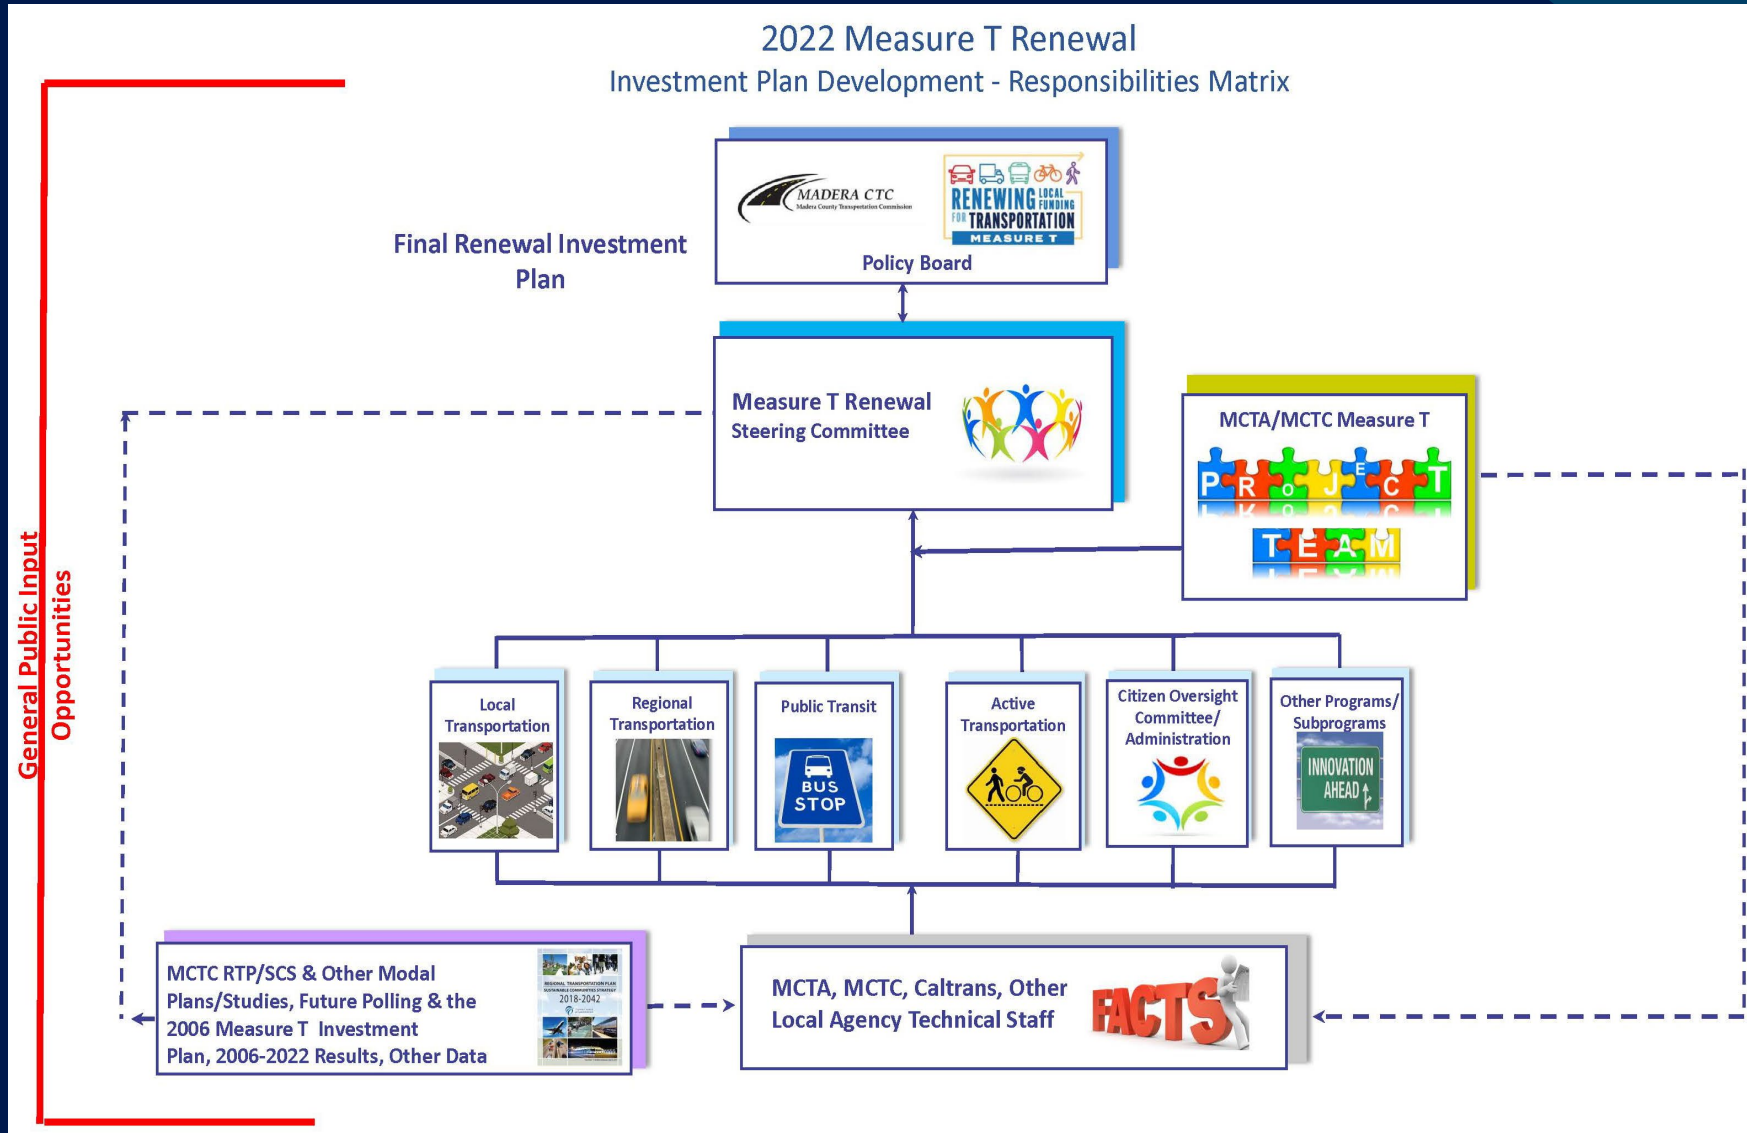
2022 Measure T Renewal
Investment Plan Development - Responsibilities Matrix

General Public Input Opportunities

Final Renewal Investment Plan

MADERA CTC
Madera County Transportation Commission

RENEWING LOCAL FUNDING FOR TRANSPORTATION
MEASURE T

Policy Board

Measure T Renewal Steering Committee

MCTA/MCTC Measure T
PROJECT
TEAM

Local Transportation

Regional Transportation

Public Transit
BUS STOP

Active Transportation

Citizen Oversight Committee/ Administration

Other Programs/ Subprograms
INNOVATION AHEAD

MCTC RTP/SCS & Other Modal Plans/Studies, Future Polling & the 2006 Measure T Investment Plan, 2006-2022 Results, Other Data

REGIONAL TRANSPORTATION PLAN SUSTAINABLE COMMUNITIES STRATEGY
2018-2042

MCTA, MCTC, Caltrans, Other Local Agency Technical Staff

FACTS